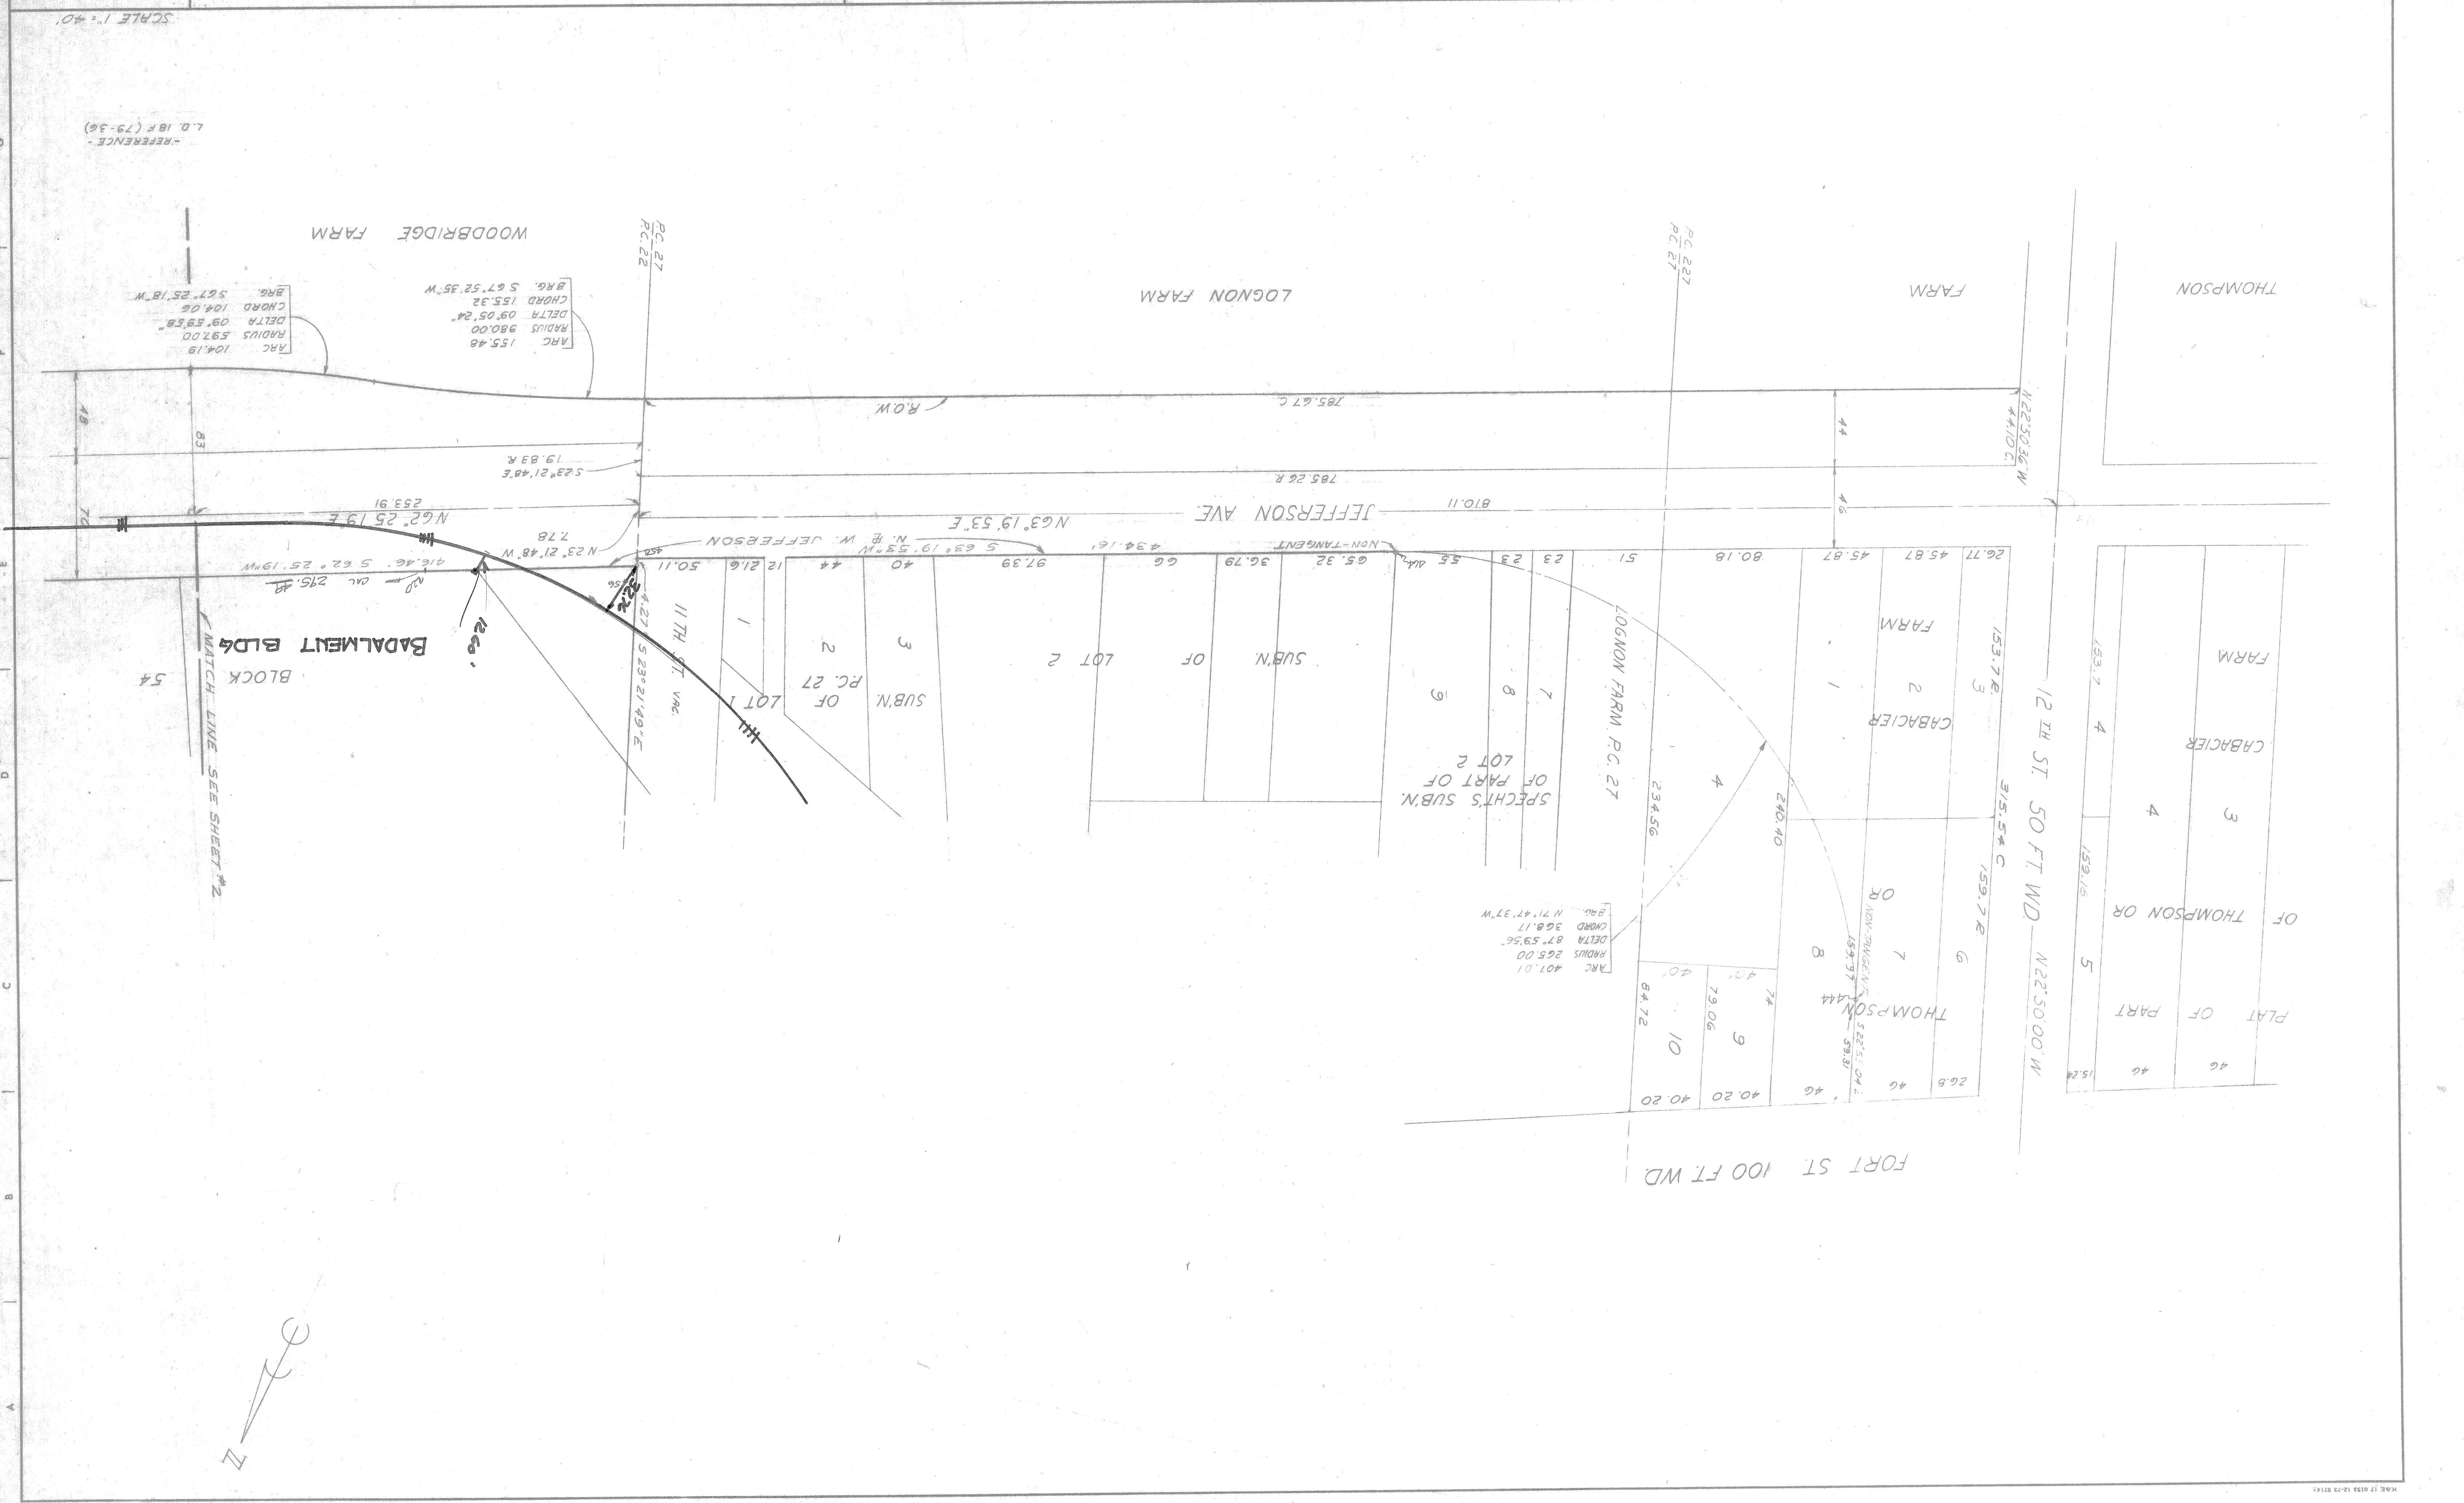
SCALE 1"=40'

-REFERENCE-
L.O. 18F (79-36)

WOODBRIDGE FARM

LOGNON FARM

FARM

THOMPSON

ARC 104.19
RADIUS 597.00
DELTA 09°59'58"
CHORD 104.06
BRG. S67°25'18"W

ARC 155.48
RADIUS 980.00
DELTA 09°05'24"
CHORD 155.32
BRG. S67°52'35"W

P.C. 27
P.C. 22

P.C. 227
P.C. 27

R.O.W.

785.67 C.

N22°50'36"W
44.10 C.

48

83

44

19.83 R.

S 23°21'48"E

785.26 R.

JEFFERSON AVE.

810.11

253.91

N62°25'19"E

N63°19'53"E

70

46

7.78

N 23°21'48"W

N.R. W. JEFFERSON

S 63°19'53"W

434.161

NON-TANGENT

416.46 S 62°25'19"W

275.48

50.11

12

21.6

44

40

97.39

66

36.79

65.32

55

23

23

51

80.18

45.87

45.87

26.77

BADALMENT BLDG

126'

BLOCK 54

MATCH LINE SEE SHEET #2

4.27

S 23°21'49"E

11TH ST. VAC.

1

LOT 1

2

OF PC. 27

3

SUB'N.

LOT 2

OF

SUB'N.

9

8

7

SPECHT'S SUB'N. OF PART OF LOT 2

LOGNON FARM P.C. 27

234.56

4

240.40

1

2

3

FARM

CABACIER

153.7 R

315.54 C

159.7 R

12 TH ST. 50 FT. WD.

N22°50'00"W

153.7

4

FARM

CABACIER

3

4

159.16

OF THOMPSON OR

5

PLAT OF PART

ARC 401.01
RADIUS 265.00
DELTA 87°59'56"
CHORD 368.17
BRG. N 71°47'37"W

8

OR

7

6

NON-TANGENT

159.79

THOMPSON

S 22°51'04"

59.31

40.

40.

74

84.72

10

79.06

9

40.20

40.20

46

46

26.8

15.24

46

46

FORT ST. 100 FT. WD.

N